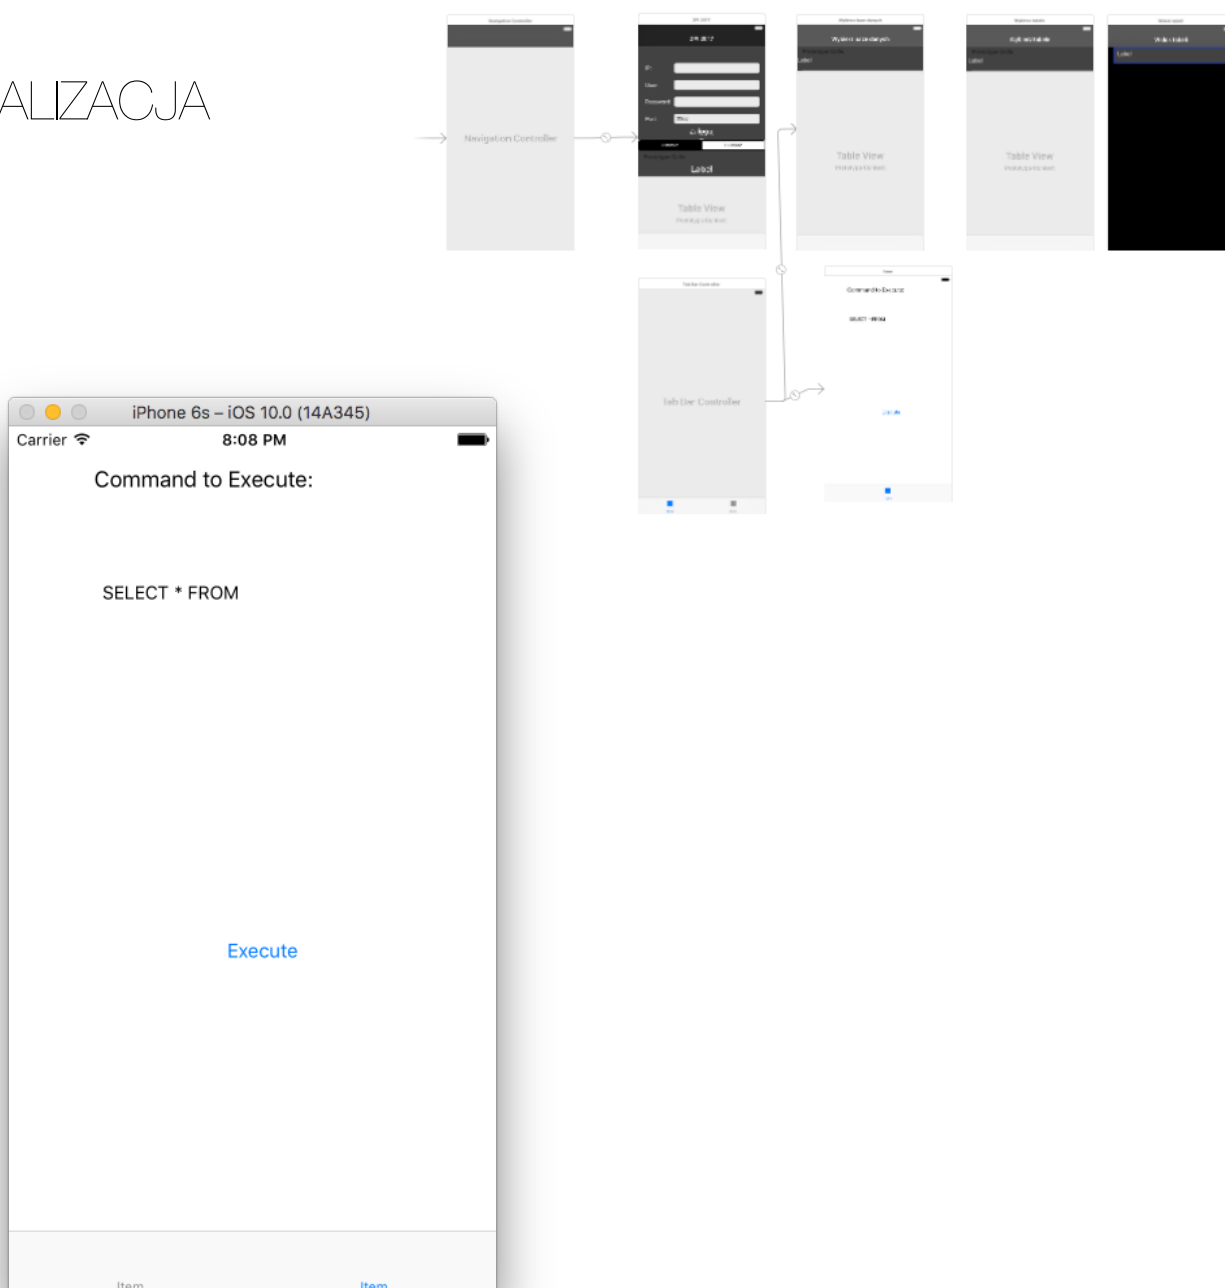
ALIZACJA

Navigation Controller

IP:
User:
Password:
Port:
Label

Table View

Table View

Table View

Label

Tab Bar Controller

Command to Execute:

SELECT * FROM

iPhone 6s – iOS 10.0 (14A345)
Carrier
8:08 PM
Command to Execute:

SELECT * FROM

Execute

Item
Item